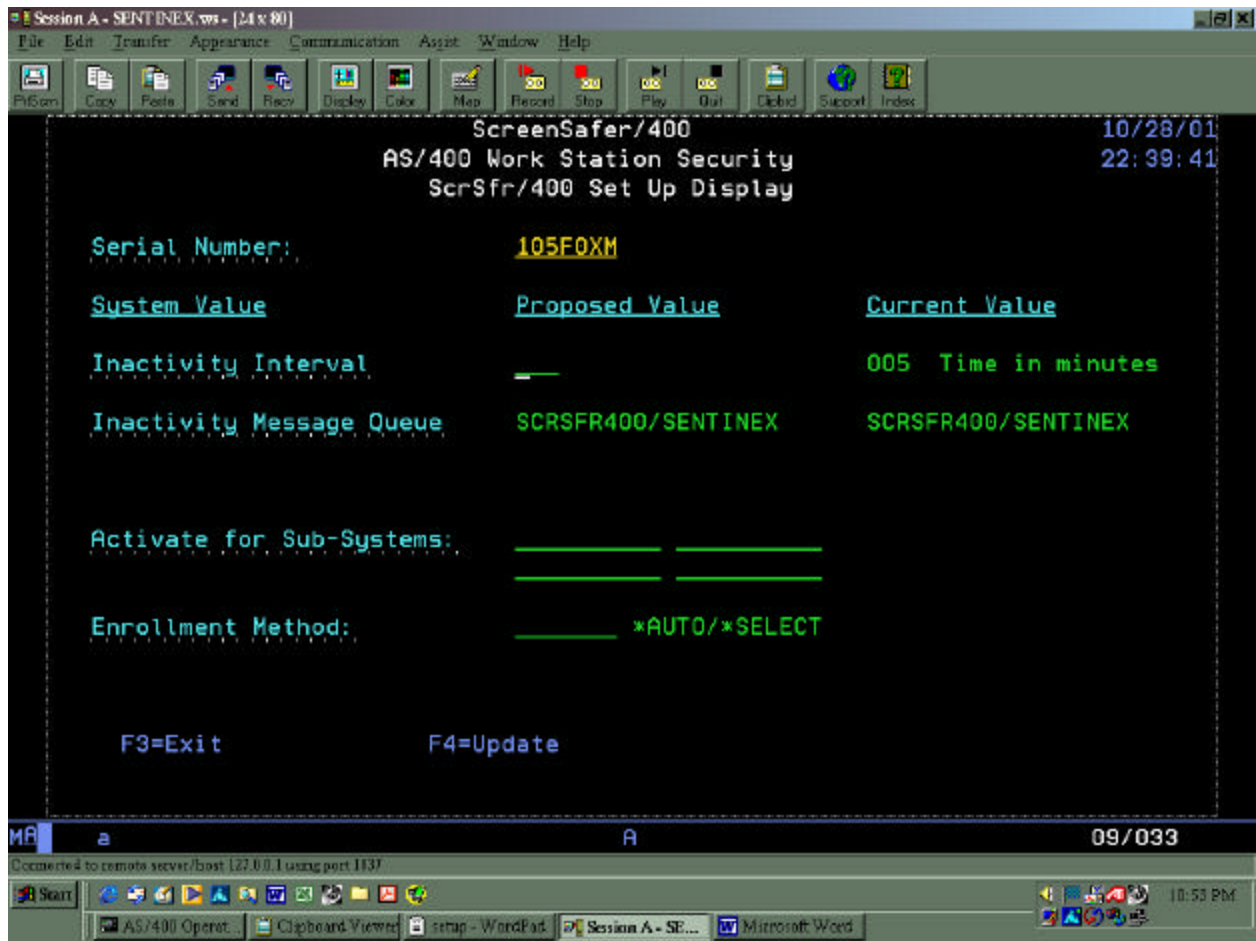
Session A - SENTINEX.ws - [24 x 80]

File Edit Transfer Appearance Communication Assist Window Help

PrtScrn Copy Paste Send Recv Display Color Map Record Stop Play Quit Clipbrd Support Index

ScreenSafer/400
AS/400 Work Station Security
ScrSfr/400 Set Up Display

10/28/01
22:39:41

Serial Number: 105FOXM

System Value Proposed Value Current Value

Inactivity Interval 005 Time in minutes

Inactivity Message Queue SCRSFR400/SENTINEX SCRSFR400/SENTINEX

Activate for Sub-Systems:

Enrollment Method: *AUTO/*SELECT

F3=Exit F4=Update

MA a A 09/033

Connected to remote server/host 127.0.0.1 using port 1837

Start

AS/400 Operat... Clipboard Viewer setup - WordPad Session A - SE... Microsoft Word

10:53 PM